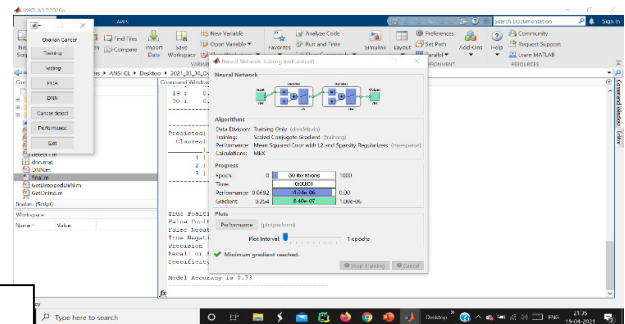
MATLAB R2020a

Ovarian Cancer

Training

testing

PCA

DNN

Cancer detect

Performance

Exit

New Variable

Open Variable

Analyze Code

Run and Time

Find Files

Compare

Import Data

Save Workspace

Favorites

Simulink

Layout

Preferences

Set Path

Parallel

Add-Ons

Help

Community

Request Support

Learn MATLAB

ENVIRONMENT

RESOURCES

Search Documentation

Sign In

Desktop > 2021_30_01

Command Window

Neural Network Training (nntraintool)

Neural Network

Algorithms

Data Division: Training Only (dividetrain)

Training: Scaled Conjugate Gradient (trainscg)

Performance: Mean Squared Error with L2 and Sparsity Regularizers (msesparse)

Calculations: MEX

Progress

Epoch 0 | 50 iterations | 1000

Time: 0:00:01

Performance: 0.0692 | 4.24e-06 | 0.00

Gradient: 0.254 | 6.40e-07 | 1.00e-06

Plots

Performance (plotperform)

Plot Interval: 1 epochs

Minimum gradient reached.

Stop Training

Cancel

19 :

20 :

Predicted

Classes

True Positi

False Posit

False Negat

True Negati

Precision

Recall or

Specificity

Model Accuracy is 0.73

detectr.m

dnn.mat

DNNum

final.m

GetUnzoppedData.m

GetOmics.m

Details (Script)

Workspace

Name

Value

fx

Type here to search

21:35

19-04-2021

ENG